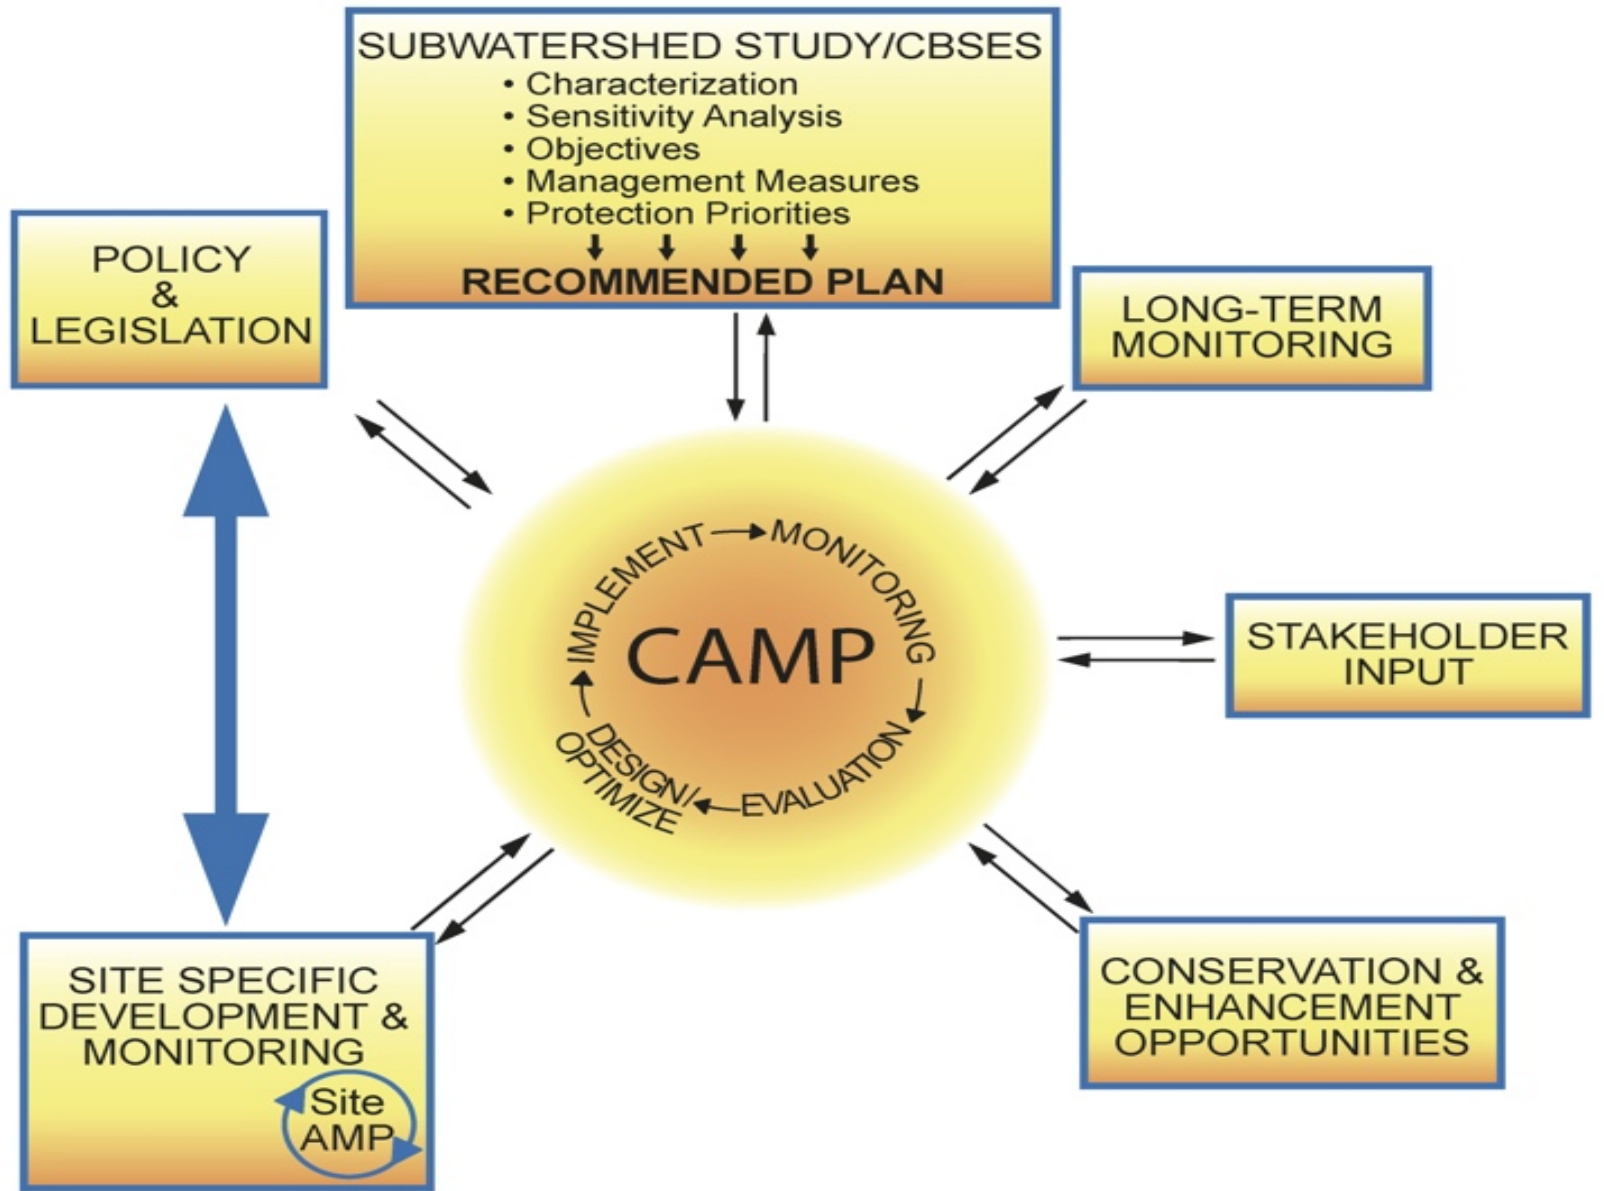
SUBWATERSHED STUDY/CBSES
• Characterization
• Sensitivity Analysis
• Objectives
• Management Measures
• Protection Priorities
RECOMMENDED PLAN

POLICY & LEGISLATION

LONG-TERM MONITORING

IMPLEMENT → MONITORING → EVALUATION → DESIGN/ OPTIMIZE →

CAMP

STAKEHOLDER INPUT

SITE SPECIFIC DEVELOPMENT & MONITORING

Site AMP

CONSERVATION & ENHANCEMENT OPPORTUNITIES